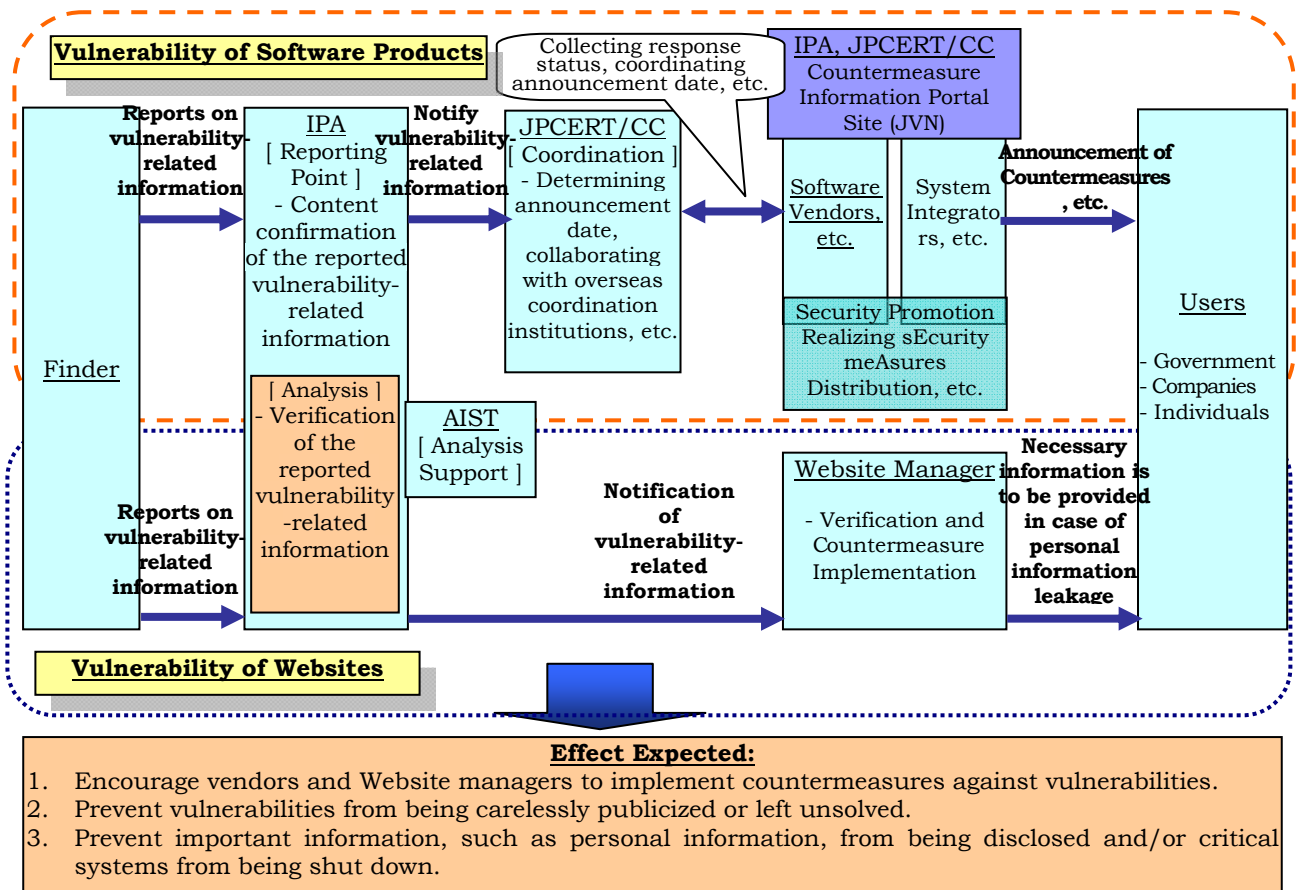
Vulnerability of Software Products

Collecting response status, coordinating announcement date, etc.

IPA, JPCERT/CC
Countermeasure Information Portal Site (JVN)

Finder

Reports on vulnerability-related information

IPA
[ Reporting Point ]
- Content confirmation of the reported vulnerability-related information

Notify vulnerability-related information

JPCERT/CC
[ Coordination ]
- Determining announcement date, collaborating with overseas coordination institutions, etc.

Software Vendors, etc.

System Integrators, etc.

Security Promotion
Realizing sEcurity meAsures Distribution, etc.

Announcement of Countermeasures, etc.

Users
- Government
- Companies
- Individuals

[ Analysis ]
- Verification of the reported vulnerability-related information

AIST
[ Analysis Support ]

Reports on vulnerability-related information

Notification of vulnerability-related information

Website Manager
- Verification and Countermeasure Implementation

Necessary information is to be provided in case of personal information leakage

Vulnerability of Websites

Effect Expected:
1. Encourage vendors and Website managers to implement countermeasures against vulnerabilities.
2. Prevent vulnerabilities from being carelessly publicized or left unsolved.
3. Prevent important information, such as personal information, from being disclosed and/or critical systems from being shut down.